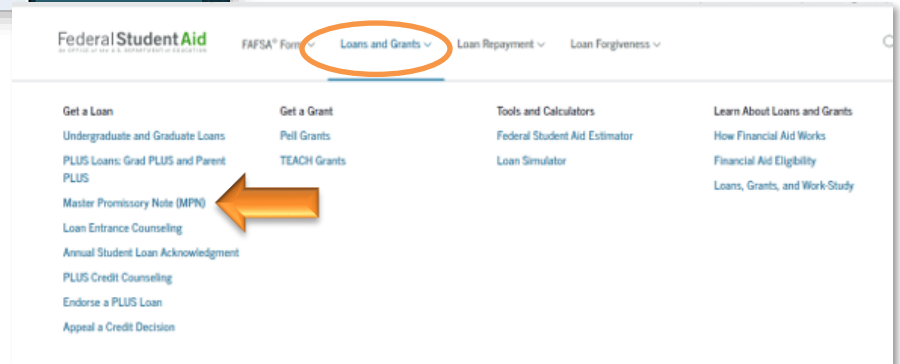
Federal Student Aid
An OFFICE of the U.S. DEPARTMENT of EDUCATION

FAFSA® Form

Loans and Grants

Loan Repayment

Loan Forgiveness

Get a Loan

Undergraduate and Graduate Loans

PLUS Loans: Grad PLUS and Parent PLUS

Master Promissory Note (MPN)

Loan Entrance Counseling

Annual Student Loan Acknowledgment

PLUS Credit Counseling

Endorse a PLUS Loan

Appeal a Credit Decision

Get a Grant

Pell Grants

TEACH Grants

Tools and Calculators

Federal Student Aid Estimator

Loan Simulator

Learn About Loans and Grants

How Financial Aid Works

Financial Aid Eligibility

Loans, Grants, and Work-Study